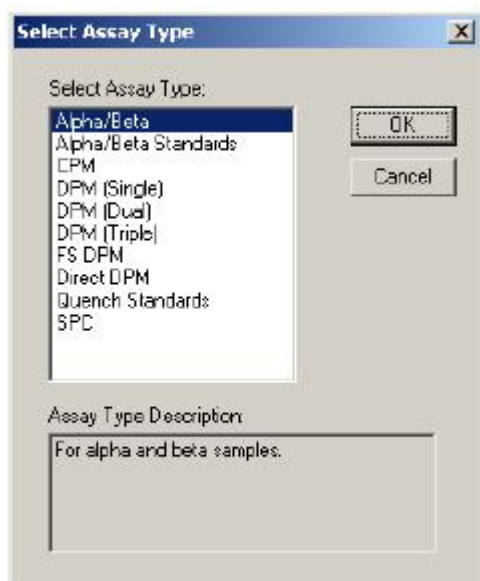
Select Assay Type

Select Assay Type:

Alpha/Beta
Alpha/Beta Standards
CPM
DPM (Single)
DPM (Dual)
DPM (Triple)
FS DPM
Direct DPM
Quench Standards
SPC

OK

Cancel

Assay Type Description:

For alpha and beta samples.